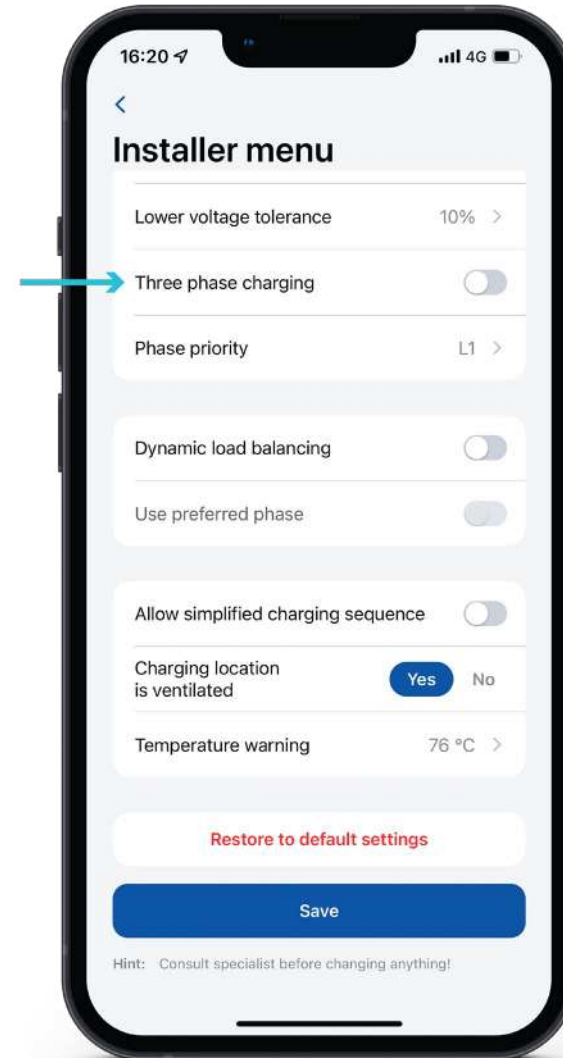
16:20
4G

<

Installer menu

Lower voltage tolerance 10% >

Three phase charging

Phase priority L1 >

Dynamic load balancing

Use preferred phase

Allow simplified charging sequence

Charging location is ventilated Yes No

Temperature warning 76 °C >

Restore to default settings

Save

Hint: Consult specialist before changing anything!